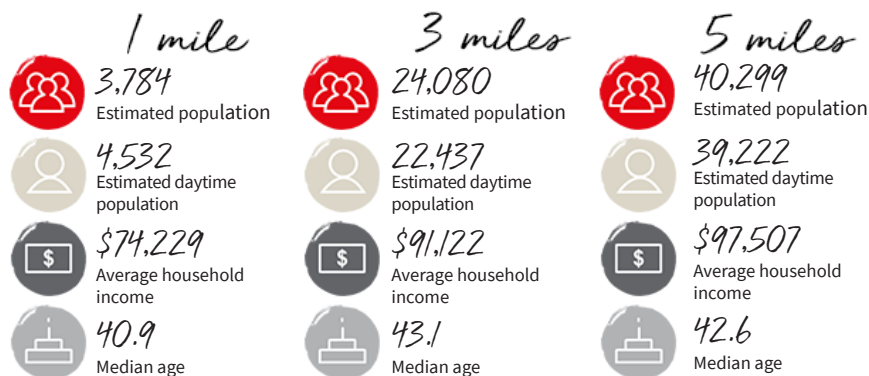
1 mile

3,784
Estimated population

4,532
Estimated daytime population

$74,229
Average household income

40.9
Median age

3 miles

24,080
Estimated population

22,437
Estimated daytime population

$91,122
Average household income

43.1
Median age

5 miles

40,299
Estimated population

39,222
Estimated daytime population

$97,507
Average household income

42.6
Median age